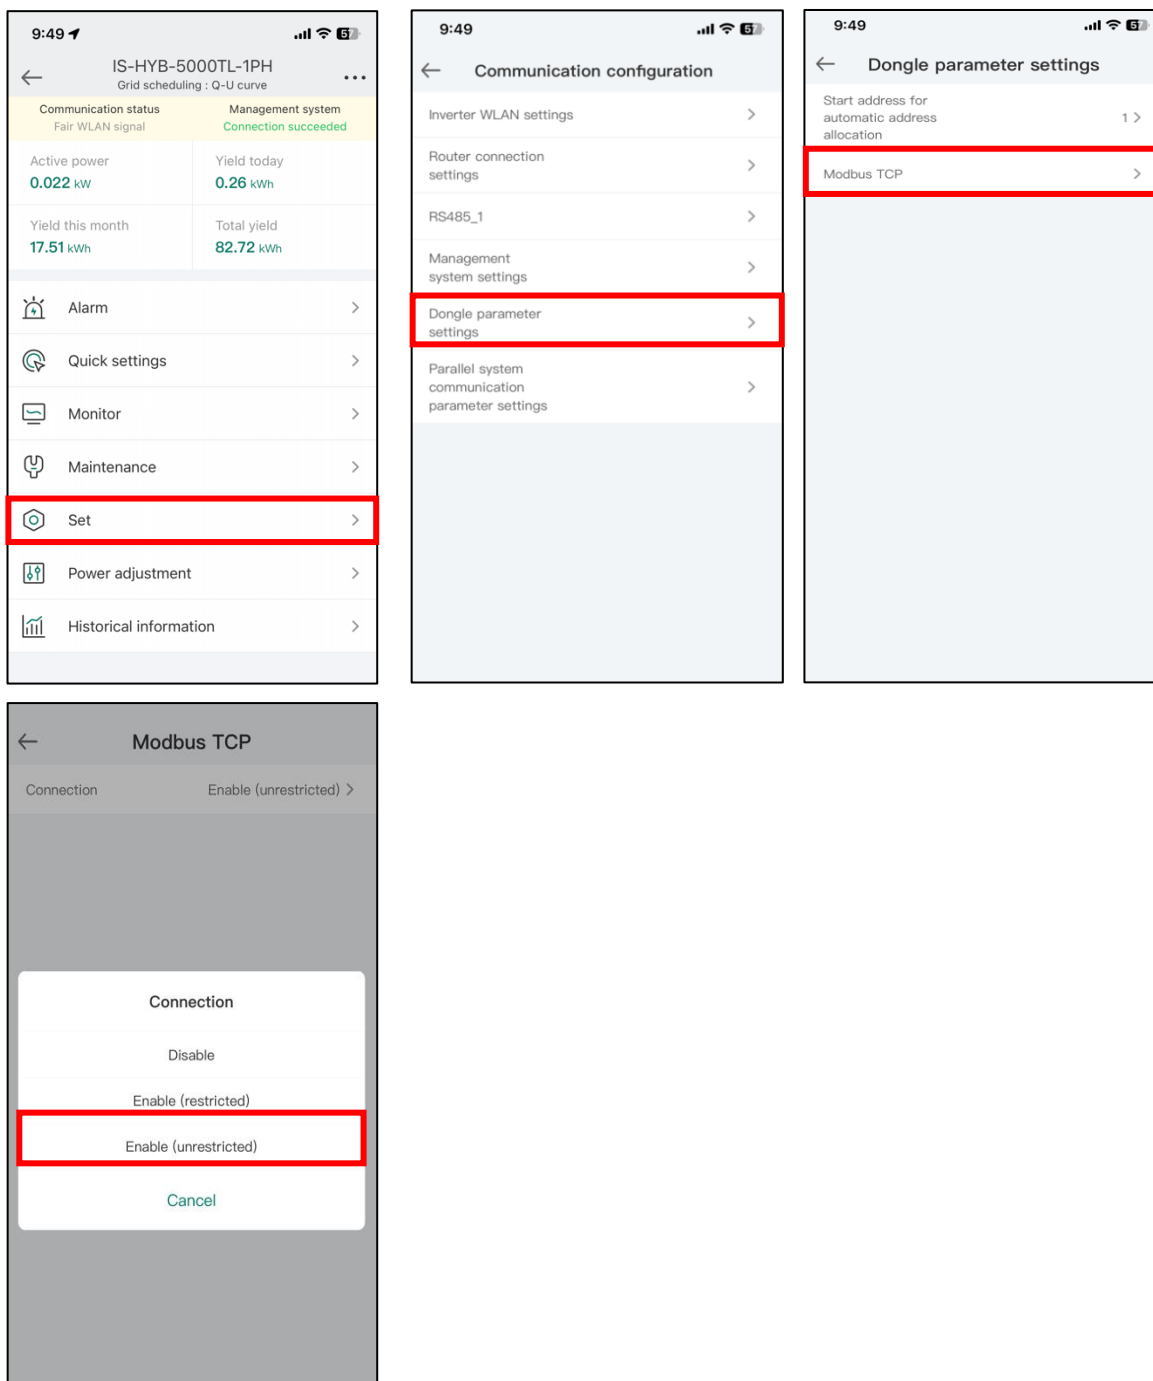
9:49

IS-HYB-5000TL-1PH
Grid scheduling : Q-U curve

Communication status
Fair WLAN signal

Management system
Connection succeeded

Active power
0.022 kW

Yield today
0.26 kWh

Yield this month
17.51 kWh

Total yield
82.72 kWh

Alarm

Quick settings

Monitor

Maintenance

Set

Power adjustment

Historical information

9:49

Communication configuration

Inverter WLAN settings

Router connection settings

RS485_1

Management system settings

Dongle parameter settings

Parallel system communication parameter settings

9:49

Dongle parameter settings

Start address for automatic address allocation 1

Modbus TCP

Modbus TCP

Connection Enable (unrestricted)

Connection

Disable

Enable (restricted)

Enable (unrestricted)

Cancel